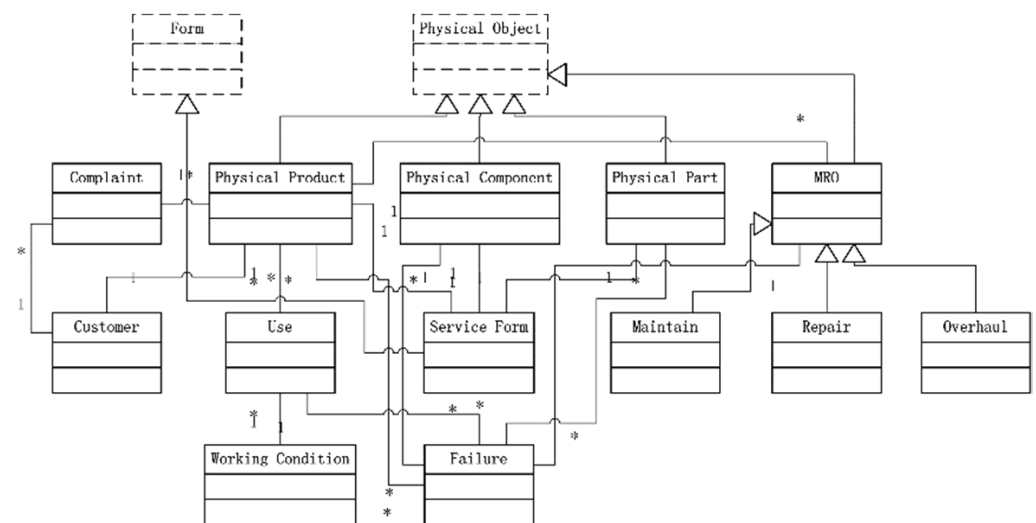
Form

Physical Object

*

Complaint

1*

Physical Product

Physical Component

Physical Part

MRO

1

1

*

1

1

*

*

1

*

1

1

*

1

Customer

Use

Service Form

Maintain

Repair

Overhaul

*

*

*

1

1

*

Working Condition

Failure

*

*